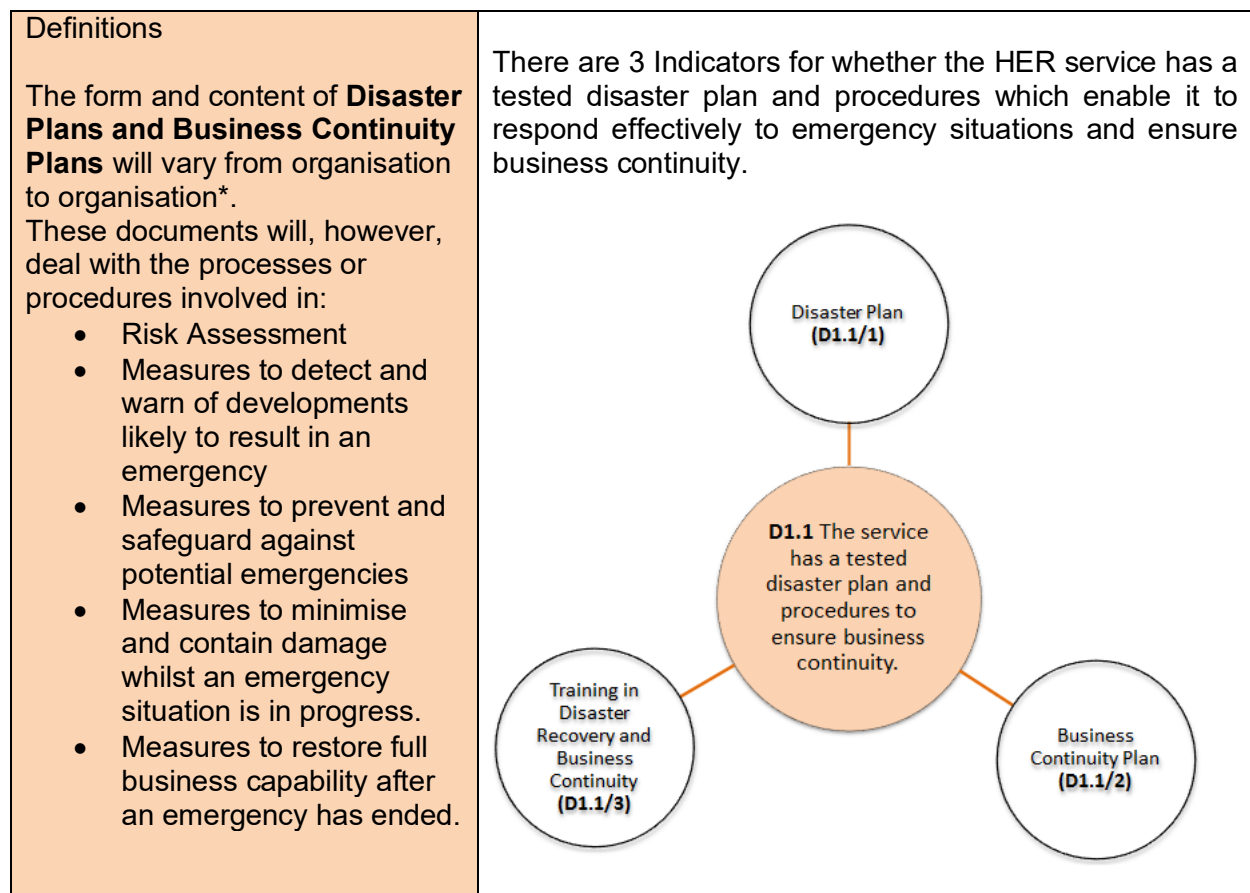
Definitions

The form and content of **Disaster Plans and Business Continuity Plans** will vary from organisation to organisation*.
These documents will, however, deal with the processes or procedures involved in:

- Risk Assessment
- Measures to detect and warn of developments likely to result in an emergency
- Measures to prevent and safeguard against potential emergencies
- Measures to minimise and contain damage whilst an emergency situation is in progress.
- Measures to restore full business capability after an emergency has ended.

There are 3 Indicators for whether the HER service has a tested disaster plan and procedures which enable it to respond effectively to emergency situations and ensure business continuity.

Disaster Plan
**(D1.1/1)**

**D1.1** The service has a tested disaster plan and procedures to ensure business continuity.

Training in Disaster Recovery and Business Continuity
**(D1.1/3)**

Business Continuity Plan
**(D1.1/2)**